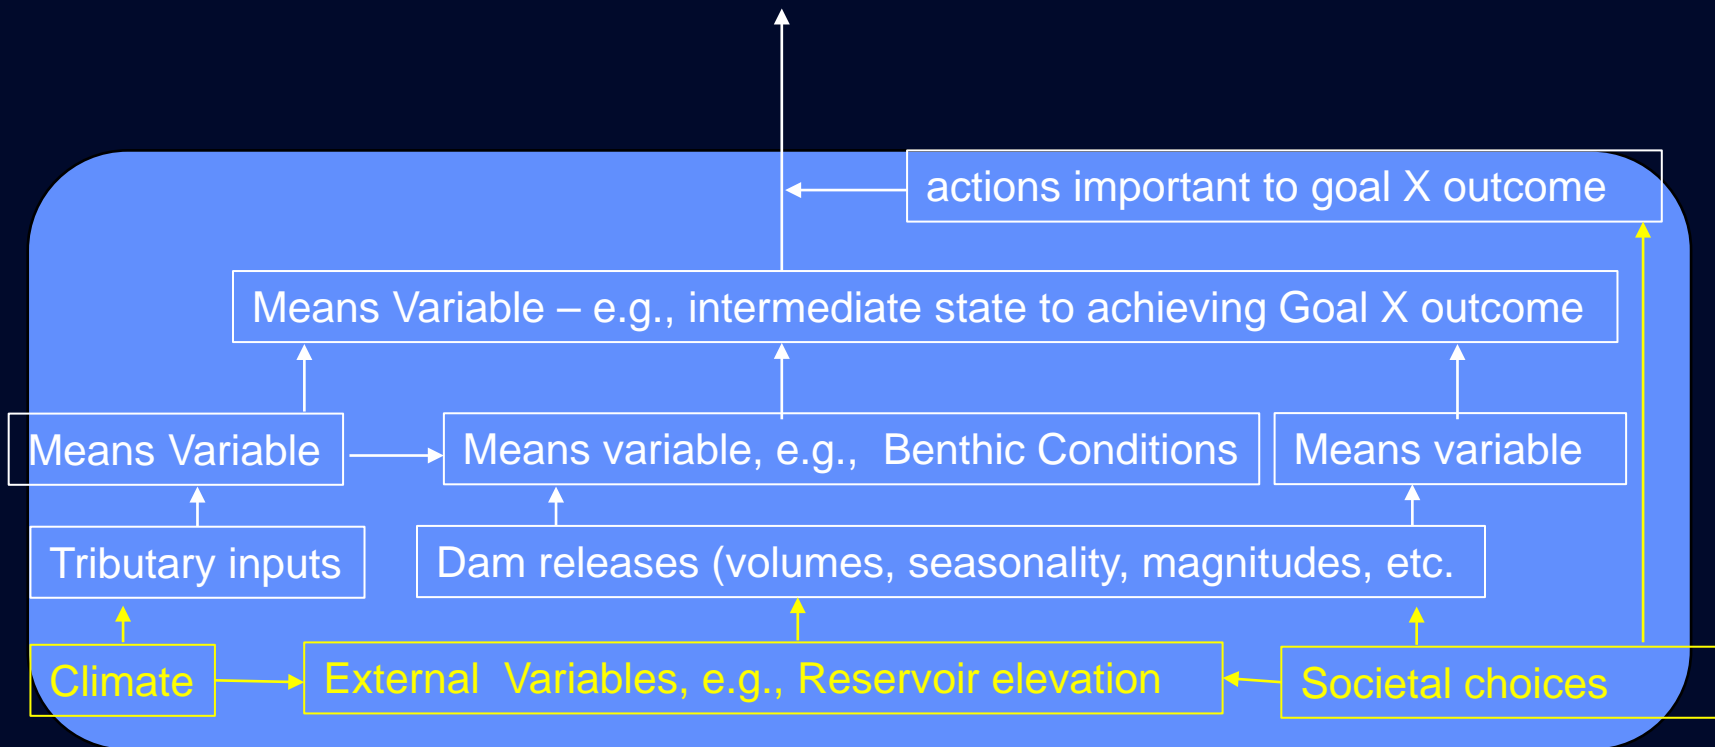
actions important to goal X outcome

Means Variable – e.g., intermediate state to achieving Goal X outcome

Means Variable

Means variable, e.g., Benthic Conditions

Means variable

Tributary inputs

Dam releases (volumes, seasonality, magnitudes, etc.

Climate

External Variables, e.g., Reservoir elevation

Societal choices